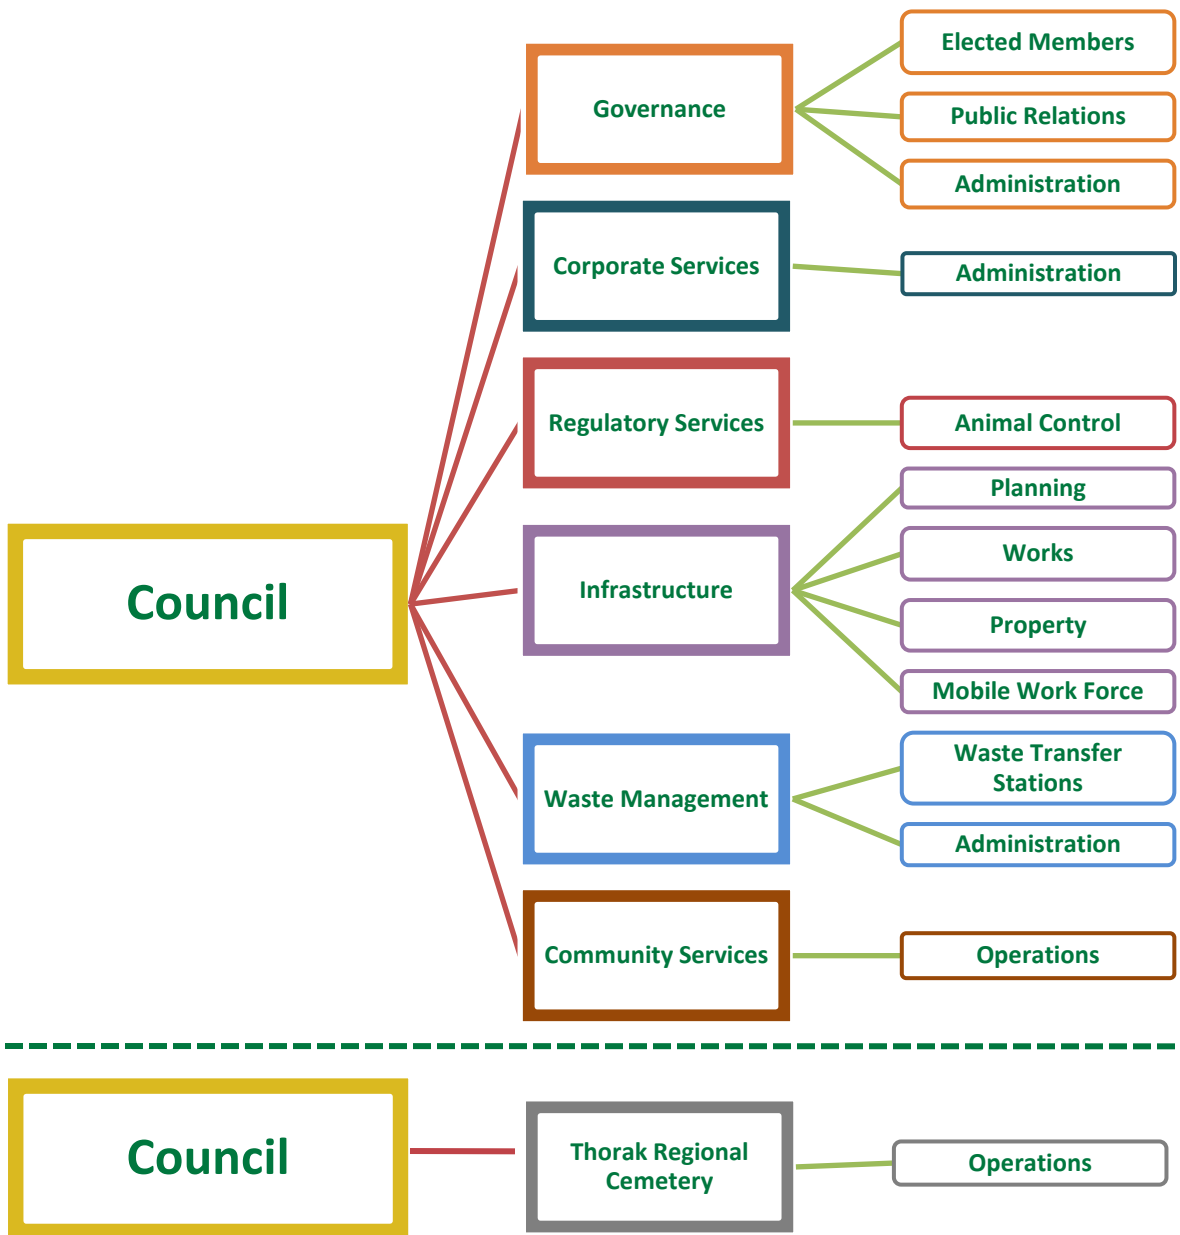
Council

Governance

Elected Members

Public Relations

Administration

Corporate Services

Administration

Regulatory Services

Animal Control

Infrastructure

Planning

Works

Property

Mobile Work Force

Waste Management

Waste Transfer Stations

Administration

Community Services

Operations

Council

Thorak Regional Cemetery

Operations